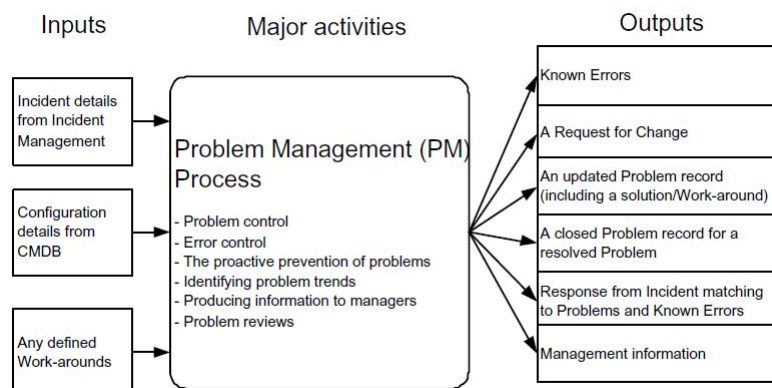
Inputs

Major activities

Outputs

Incident details from Incident Management

Configuration details from CMDB

Any defined Work-arounds

Problem Management (PM) Process

- Problem control
- Error control
- The proactive prevention of problems
- Identifying problem trends
- Producing information to managers
- Problem reviews

Known Errors

A Request for Change

An updated Problem record (including a solution/Work-around)

A closed Problem record for a resolved Problem

Response from Incident matching to Problems and Known Errors

Management information